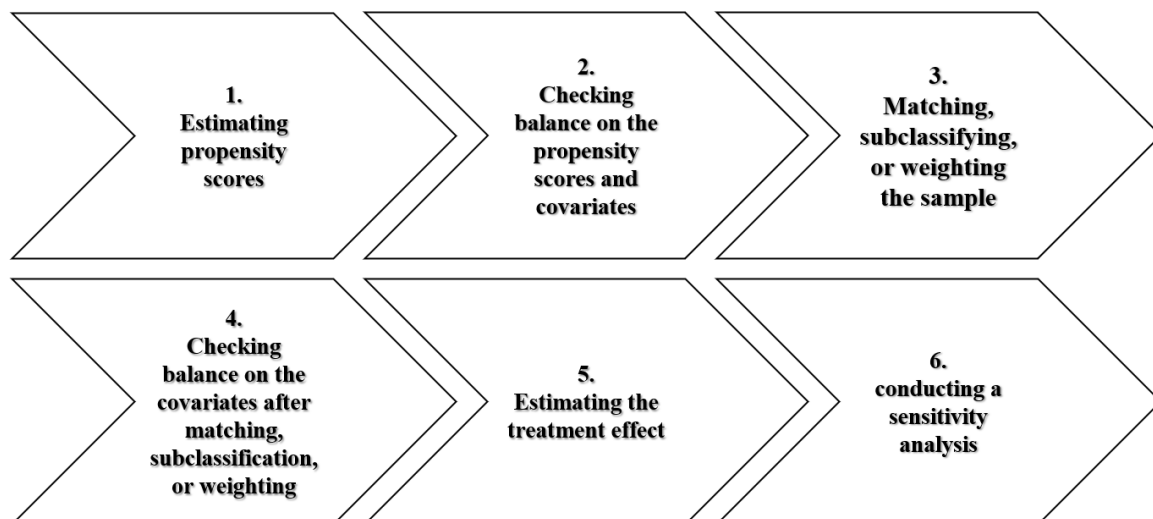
1.
Estimating propensity scores

2.
Checking balance on the propensity scores and covariates

3.
Matching, subclassifying, or weighting the sample

4.
Checking balance on the covariates after matching, subclassification, or weighting

5.
Estimating the treatment effect

6.
conducting a sensitivity analysis